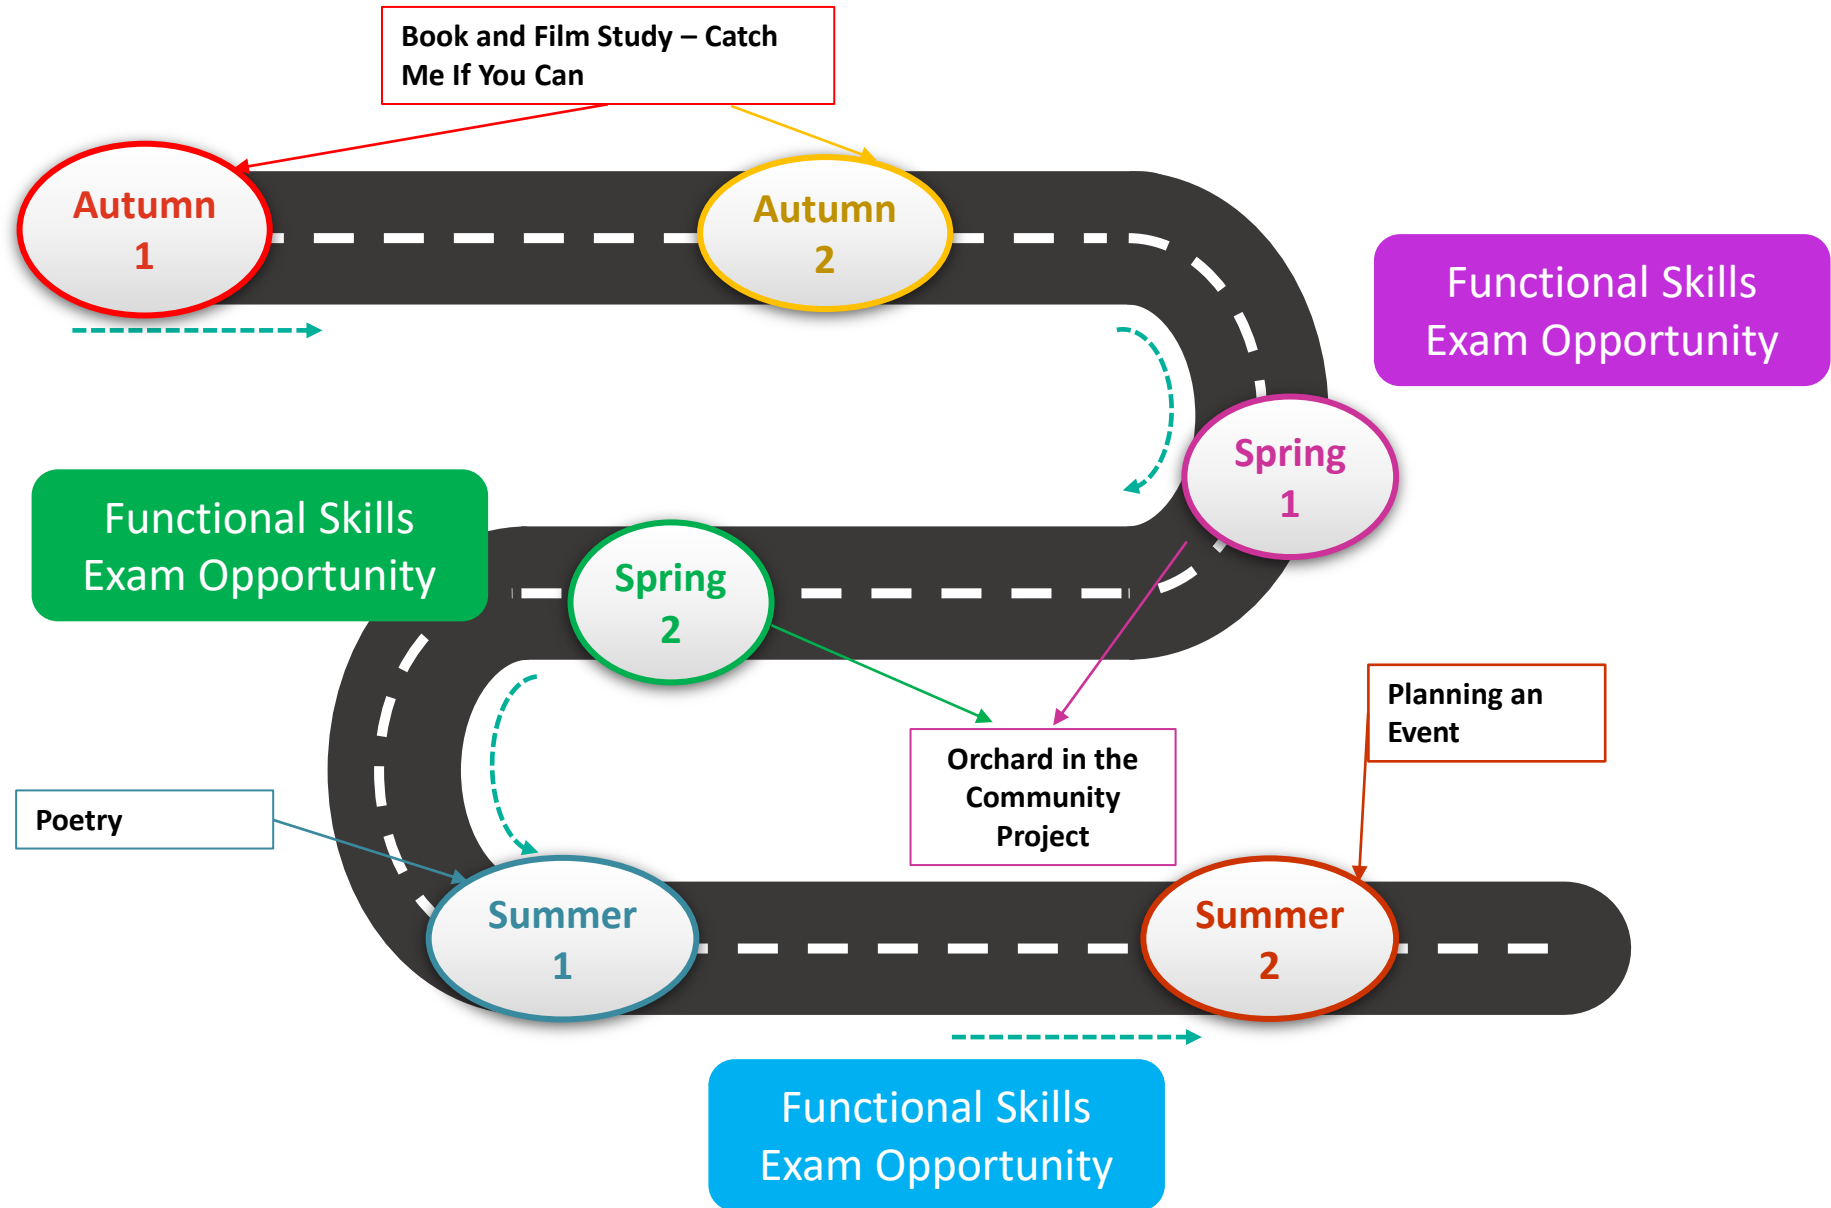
Book and Film Study – Catch Me If You Can

Autumn 1

Autumn 2

Functional Skills Exam Opportunity

Spring 1

Functional Skills Exam Opportunity

Spring 2

Planning an Event

Orchard in the Community Project

Poetry

Summer 1

Summer 2

Functional Skills Exam Opportunity